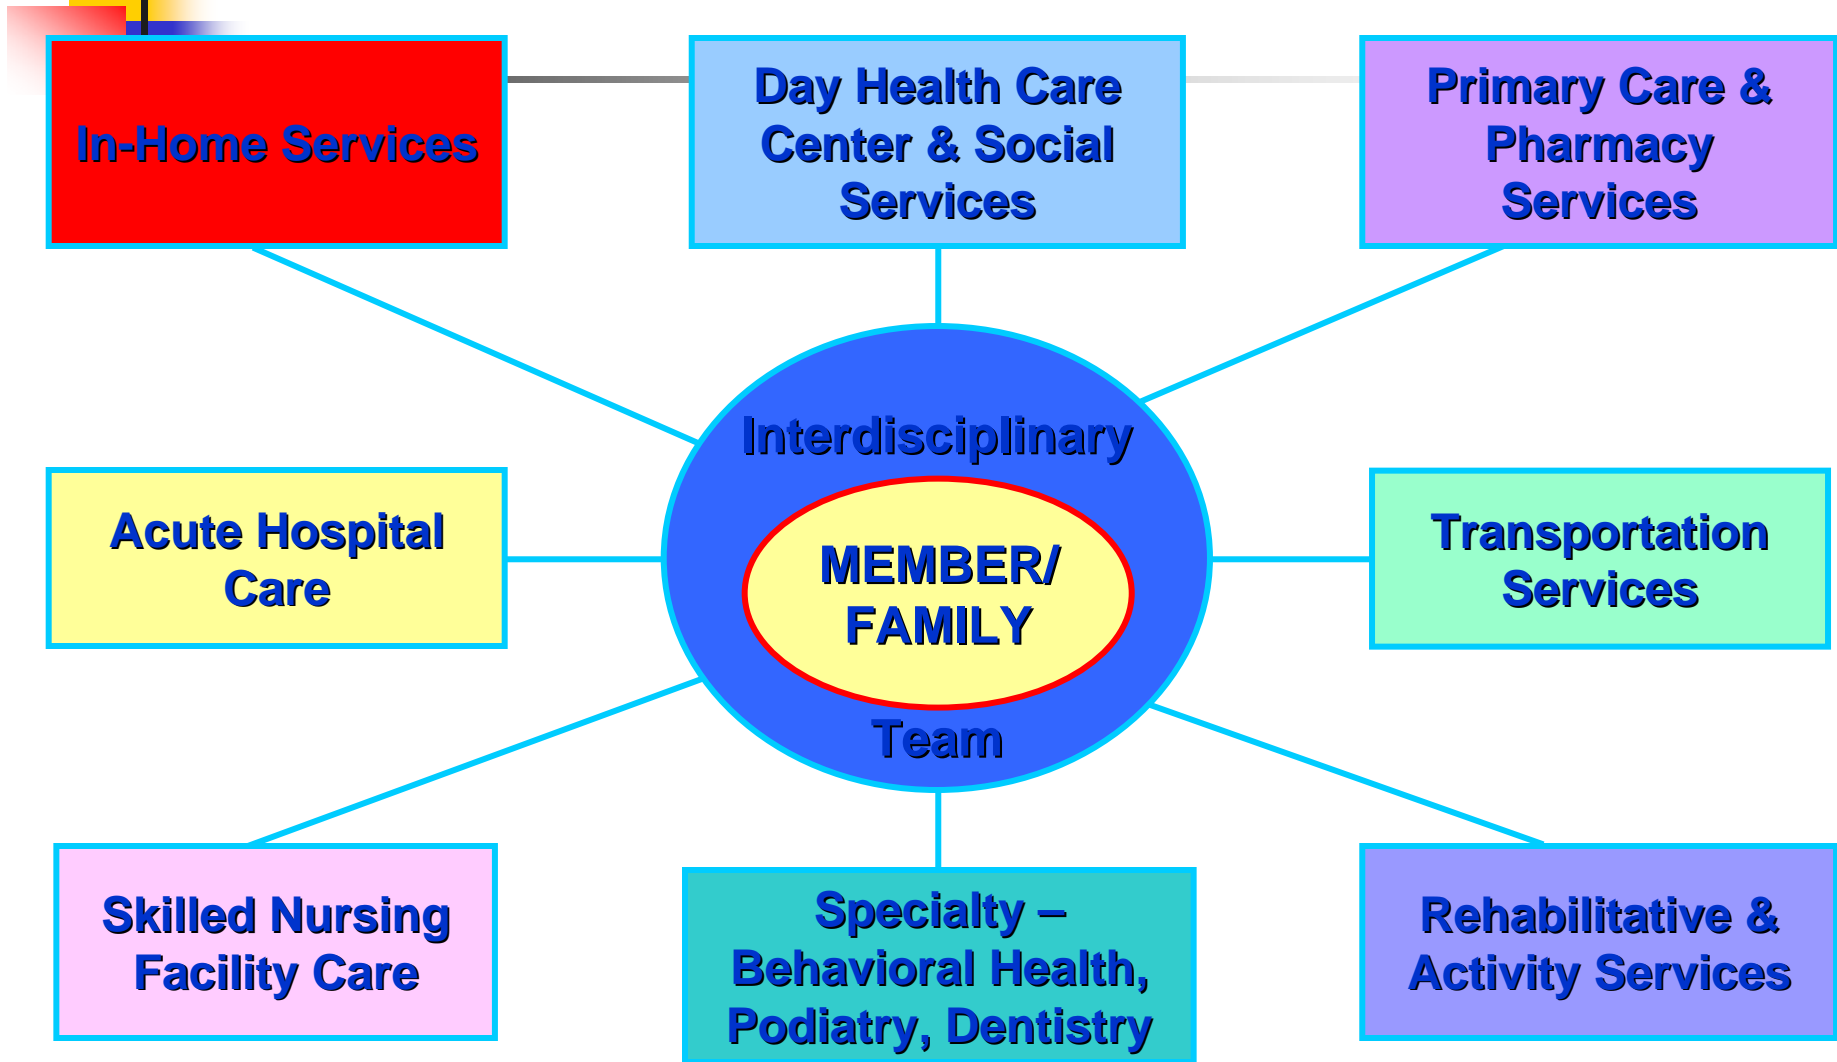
In-Home Services

Day Health Care Center & Social Services

Primary Care & Pharmacy Services

Interdisciplinary

MEMBER/ FAMILY

Team

Acute Hospital Care

Transportation Services

Skilled Nursing Facility Care

Specialty – Behavioral Health, Podiatry, Dentistry

Rehabilitative & Activity Services